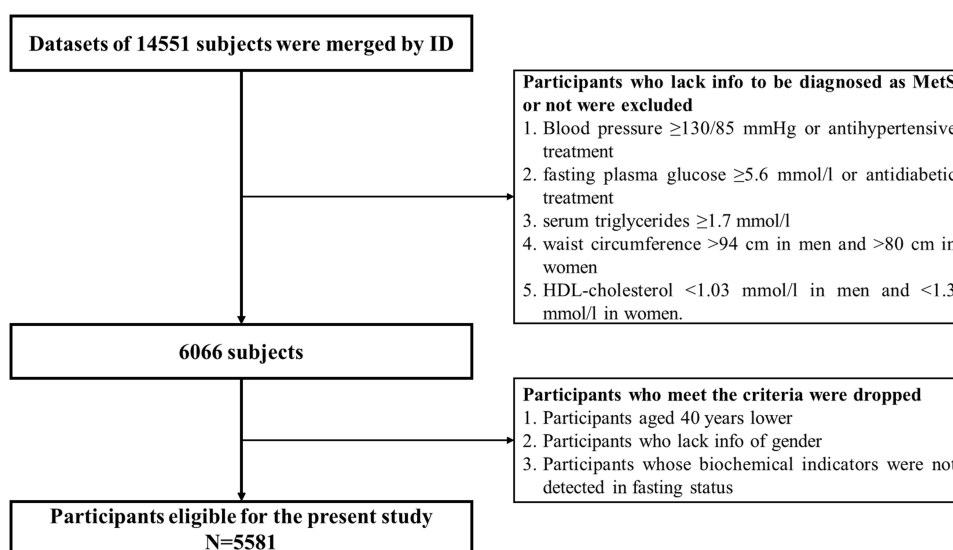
Datasets of 14551 subjects were merged by ID

Participants who lack info to be diagnosed as MetS or not were excluded
1. Blood pressure $\geq$130/85 mmHg or antihypertensive treatment
2. fasting plasma glucose $\geq$5.6 mmol/l or antidiabetic treatment
3. serum triglycerides $\geq$1.7 mmol/l
4. waist circumference >94 cm in men and >80 cm in women
5. HDL-cholesterol <1.03 mmol/l in men and <1.3 mmol/l in women.

6066 subjects

Participants who meet the criteria were dropped
1. Participants aged 40 years lower
2. Participants who lack info of gender
3. Participants whose biochemical indicators were not detected in fasting status

Participants eligible for the present study
N=5581